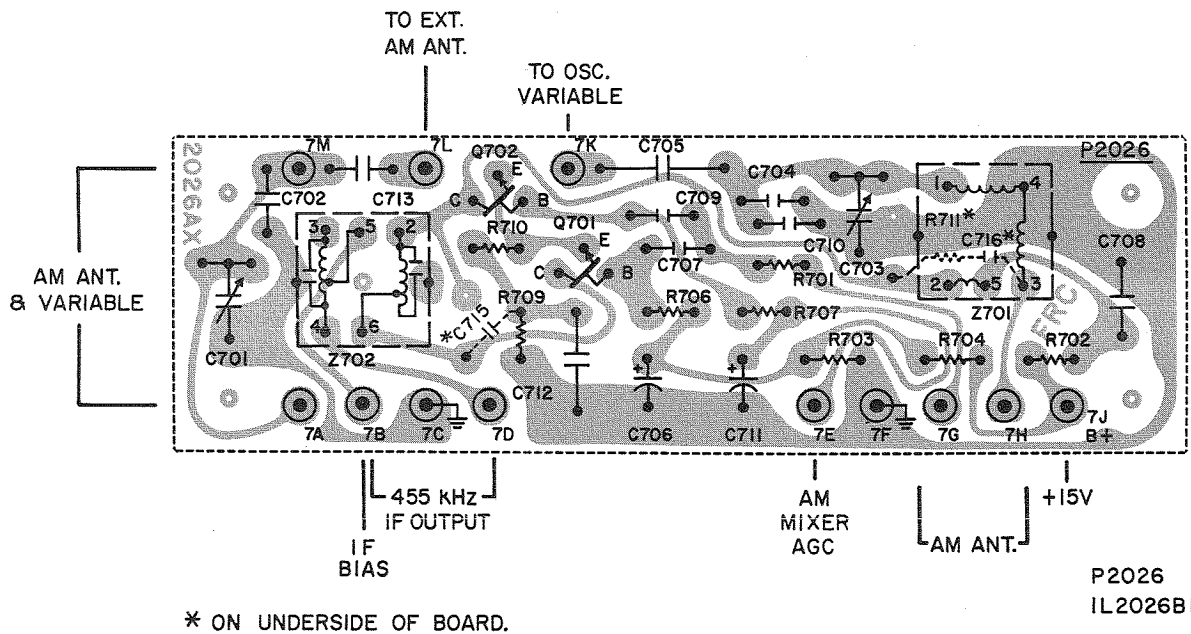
TO EXT. AM ANT.

TO OSC. VARIABLE

2026AX

7M
7L
C713
C702
Q702
E
C
B
7K
C705
C704
C709
R710
Q701
E
C
B
C707
C710
R711*
C716*
C703
R701
1
4
2
5
3
Z701
P2026
C708
ERC

AM ANT. & VARIABLE

3
5
2
4
6
Z702
C701
R709
*C715
R706
R707
C712
R703
R704
R702
C706
C711

7A
7B
7C
7D
7E
7F
7G
7H
7J
B+

455 kHz IF OUTPUT

IF BIAS

AM MIXER AGC

AM ANT.

+15V

P2026
IL2026B

* ON UNDERSIDE OF BOARD.